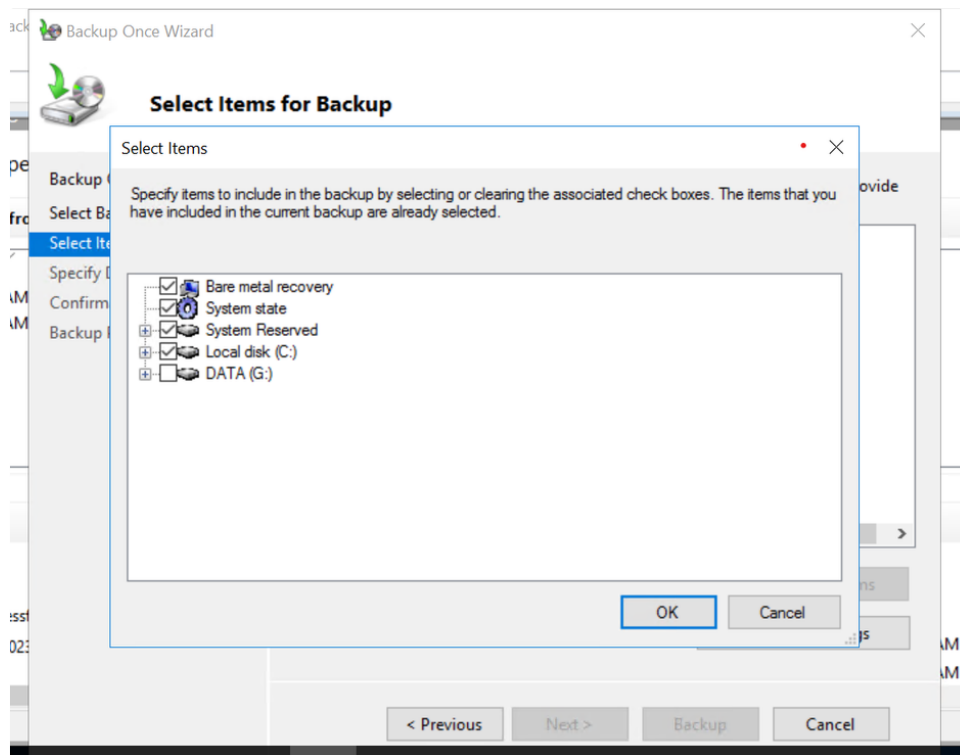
ack

Backup Once Wizard

Select Items for Backup

pe

Backup

Select Ba

fro

Select Ite

Specify

Confirm

Backup

AM

AM

Select Items

Specify items to include in the backup by selecting or clearing the associated check boxes. The items that you have included in the current backup are already selected.

ovide

Bare metal recovery
System state
System Reserved
Local disk (C:)
DATA (G:)

ns

gs

OK

Cancel

ess

023

AM

AM

< Previous

Next >

Backup

Cancel